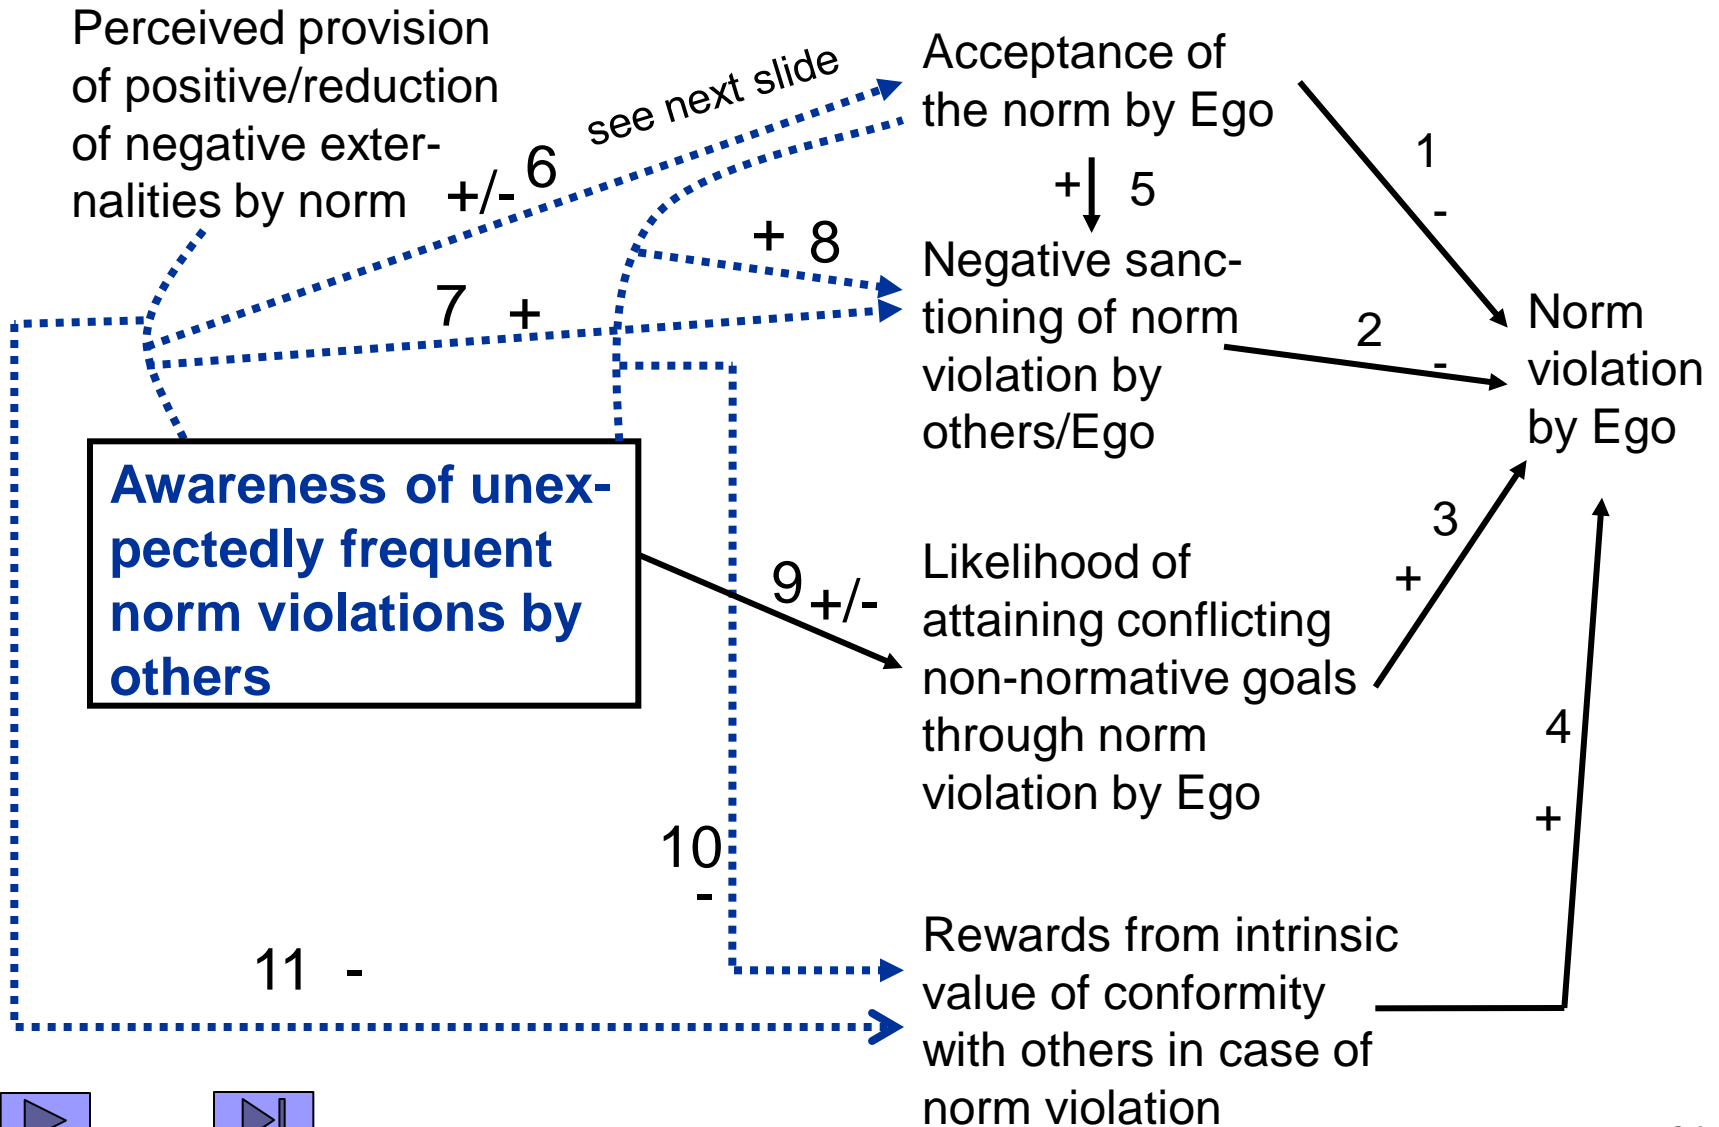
Perceived provision of positive/reduction of negative externalities by norm

see next slide

+/- 6

Acceptance of the norm by Ego

+ 5

1 -

+ 8

7 +

Negative sanctioning of norm violation by others/Ego

2 -

Norm violation by Ego

Awareness of unexpectedly frequent norm violations by others

9 +/-

Likelihood of attaining conflicting non-normative goals through norm violation by Ego

3 +

4 +

10 -

11 -

Rewards from intrinsic value of conformity with others in case of norm violation